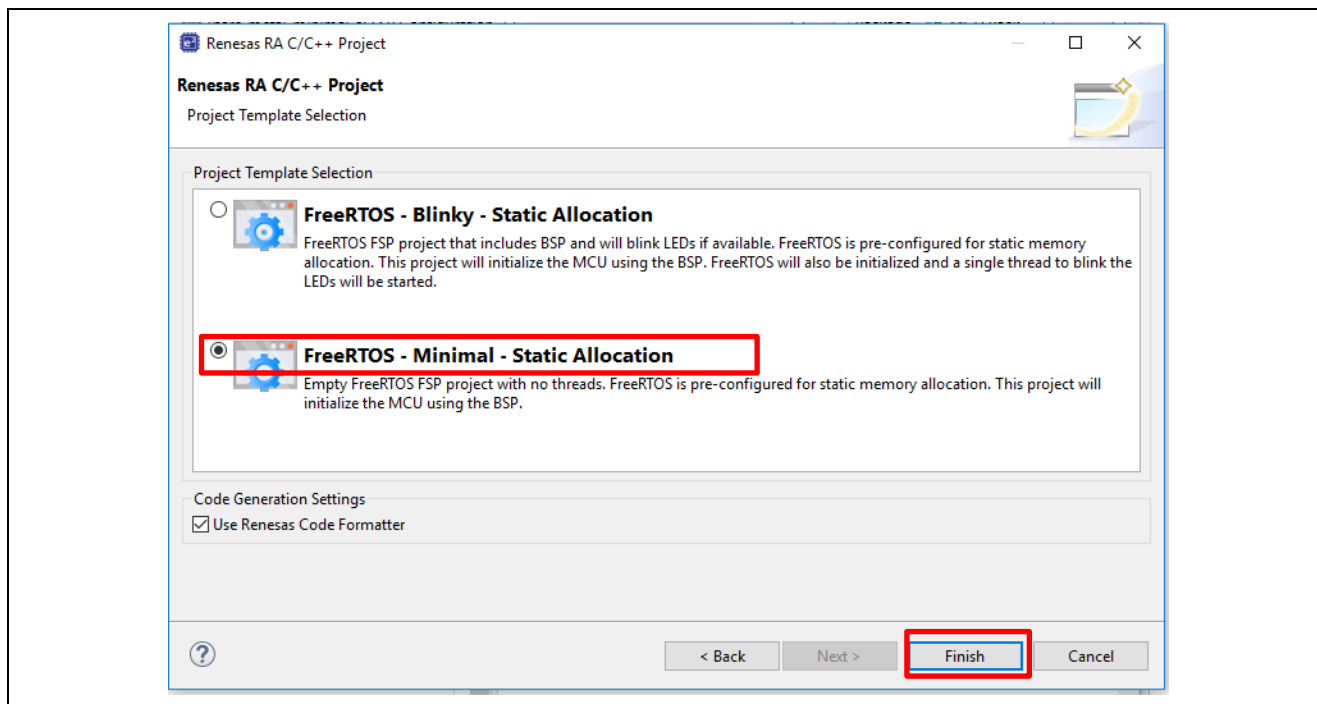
Renesas RA C/C++ Project

Renesas RA C/C++ Project
Project Template Selection

Project Template Selection

FreeRTOS - Blinky - Static Allocation
FreeRTOS FSP project that includes BSP and will blink LEDs if available. FreeRTOS is pre-configured for static memory allocation. This project will initialize the MCU using the BSP. FreeRTOS will also be initialized and a single thread to blink the LEDs will be started.

FreeRTOS - Minimal - Static Allocation
Empty FreeRTOS FSP project with no threads. FreeRTOS is pre-configured for static memory allocation. This project will initialize the MCU using the BSP.

Code Generation Settings
Use Renesas Code Formatter

< Back
Next >
Finish
Cancel